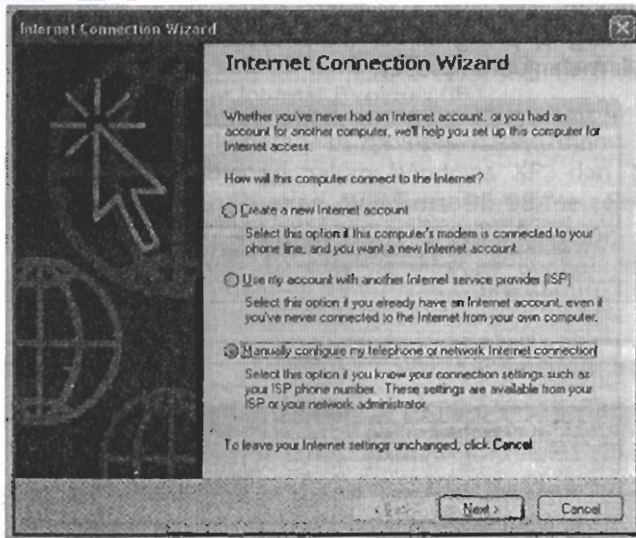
Internet Connection Wizard

Internet Connection Wizard

Whether you've never had an Internet account, or you had an account for another computer, we'll help you set up this computer for Internet access.

How will this computer connect to the Internet?

Create a new Internet account

Select this option if this computer's modem is connected to your phone line, and you want a new Internet account.

Use my account with another Internet service provider (ISP)

Select this option if you already have an Internet account, even if you've never connected to the Internet from your own computer.

Manually configure my telephone or network Internet connection

Select this option if you know your connection settings such as your ISP phone number. These settings are available from your ISP or your network administrator.

To leave your Internet settings unchanged, click Cancel

< Back

Next >

Cancel